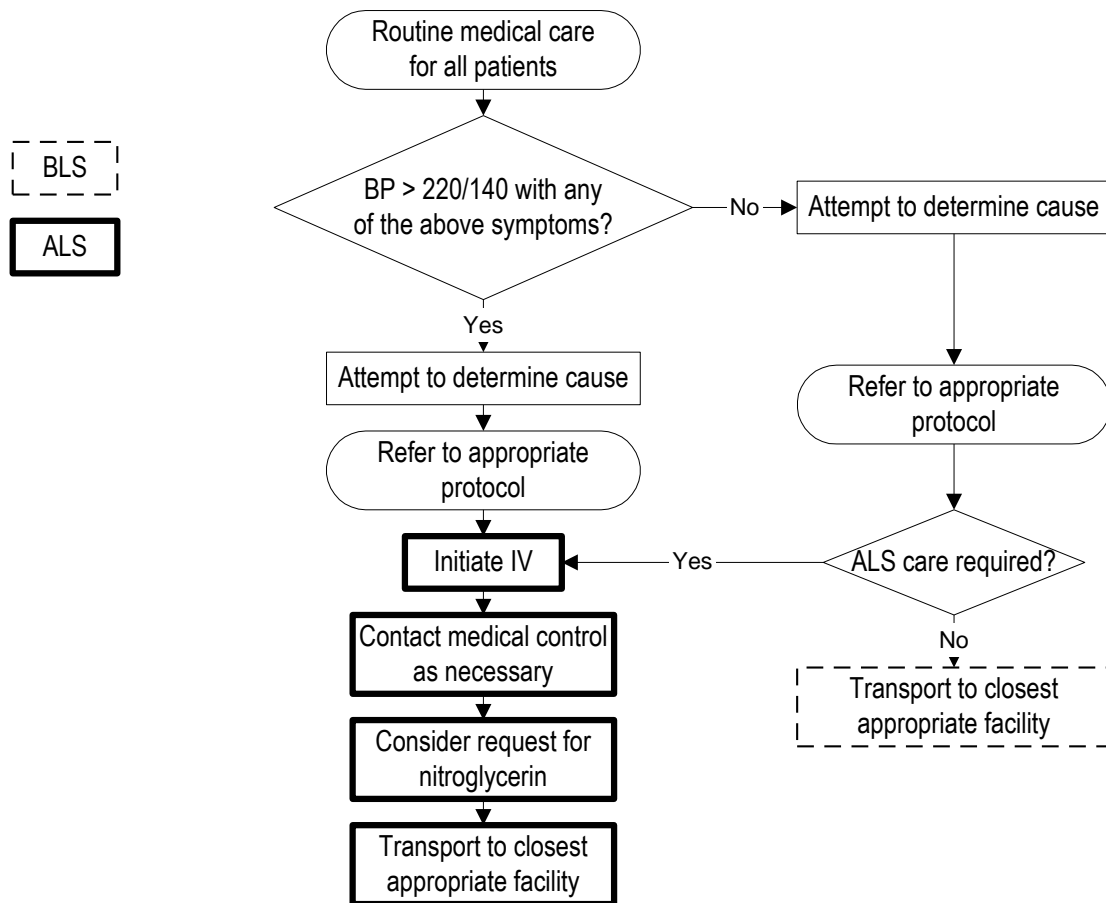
BLS

ALS

Routine medical care for all patients

BP > 220/140 with any of the above symptoms?

No

Attempt to determine cause

Yes

Attempt to determine cause

Refer to appropriate protocol

Refer to appropriate protocol

Initiate IV

Yes

ALS care required?

No

Contact medical control as necessary

Transport to closest appropriate facility

Consider request for nitroglycerin

Transport to closest appropriate facility